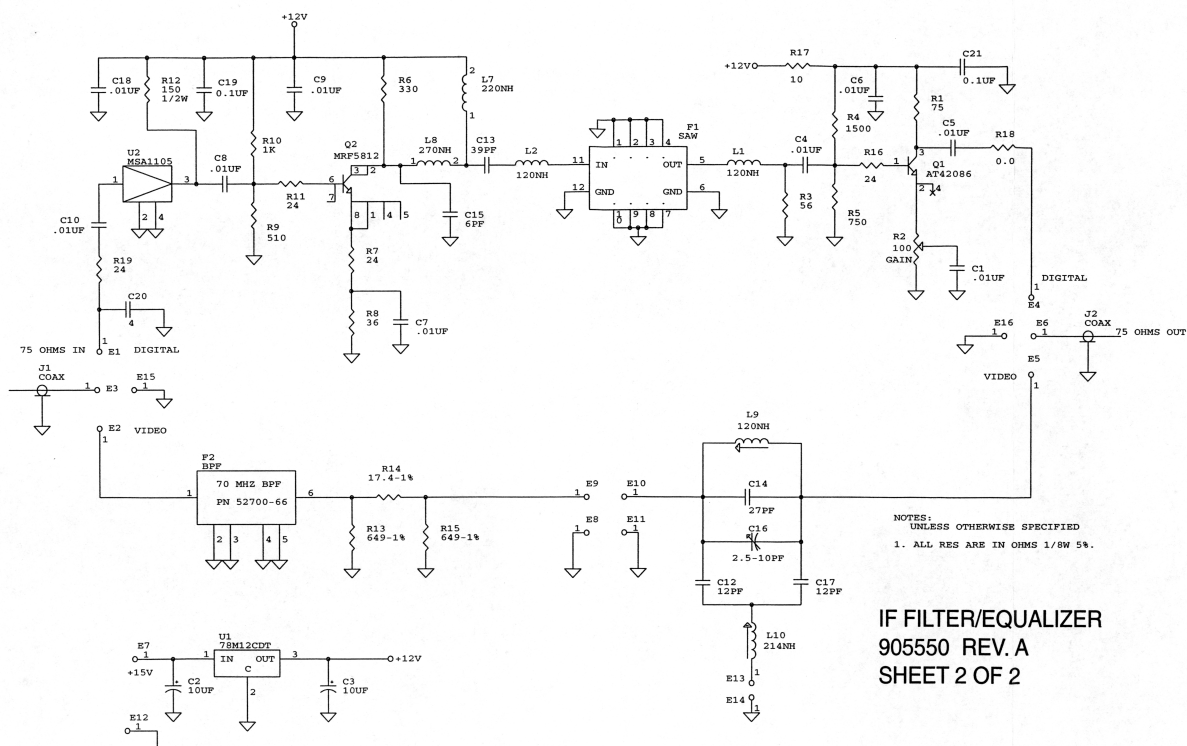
+12V

C18 .01UF
R12 150 1/2W
C19 0.1UF
C9 .01UF
R6 330
L7 220NH
2
1
R10 1K
U2 MSA1105
1 3
2 4
C8 .01UF
Q2 MRF5812
3 2
6
7
8 1 4 5
R11 24
L8 270NH
1 2
C13 39PF
L2 120NH
C15 6PF
R9 510
R7 24
R8 36
C7 .01UF
C10 .01UF
R19 24
C20
4
1
75 OHMS IN E1 DIGITAL

J1 COAX
1 E3
E15 1

E2 VIDEO
1

F1 SAW
1 2 3 4
11 IN OUT 5
12 GND GND 6
1 9 8 7
0

L1 120NH
C4 .01UF
R3 56
R17 10
+12V
C21 0.1UF
C6 .01UF
R4 1500
R1 75
C5 .01UF
R18 0.0
R16 24
1 3
Q1 AT42086
2 4 X
R5 750
R2 100 GAIN
C1 .01UF
DIGITAL
1
E4
E16 1
E6 1
J2 COAX
75 OHMS OUT
E5
VIDEO 1

F2 BPF
70 MHZ BPF
PN 52700-66
1 6
2 3 4 5
R14 17.4-1%
R13 649-1%
R15 649-1%
E9 1
E8 1
E10 1
E11 1
L9 120NH
C14 27PF
C16 2.5-10PF
C12 12PF
C17 12PF
L10 214NH
E13 1
E14 1

NOTES:
UNLESS OTHERWISE SPECIFIED
1. ALL RES ARE IN OHMS 1/8W 5%.

E7 1
+15V
U1 78M12CDT
1 IN OUT 3
C
2
+12V
C2 10UF
C3 10UF
E12 1

IF FILTER/EQUALIZER
905550 REV. A
SHEET 2 OF 2